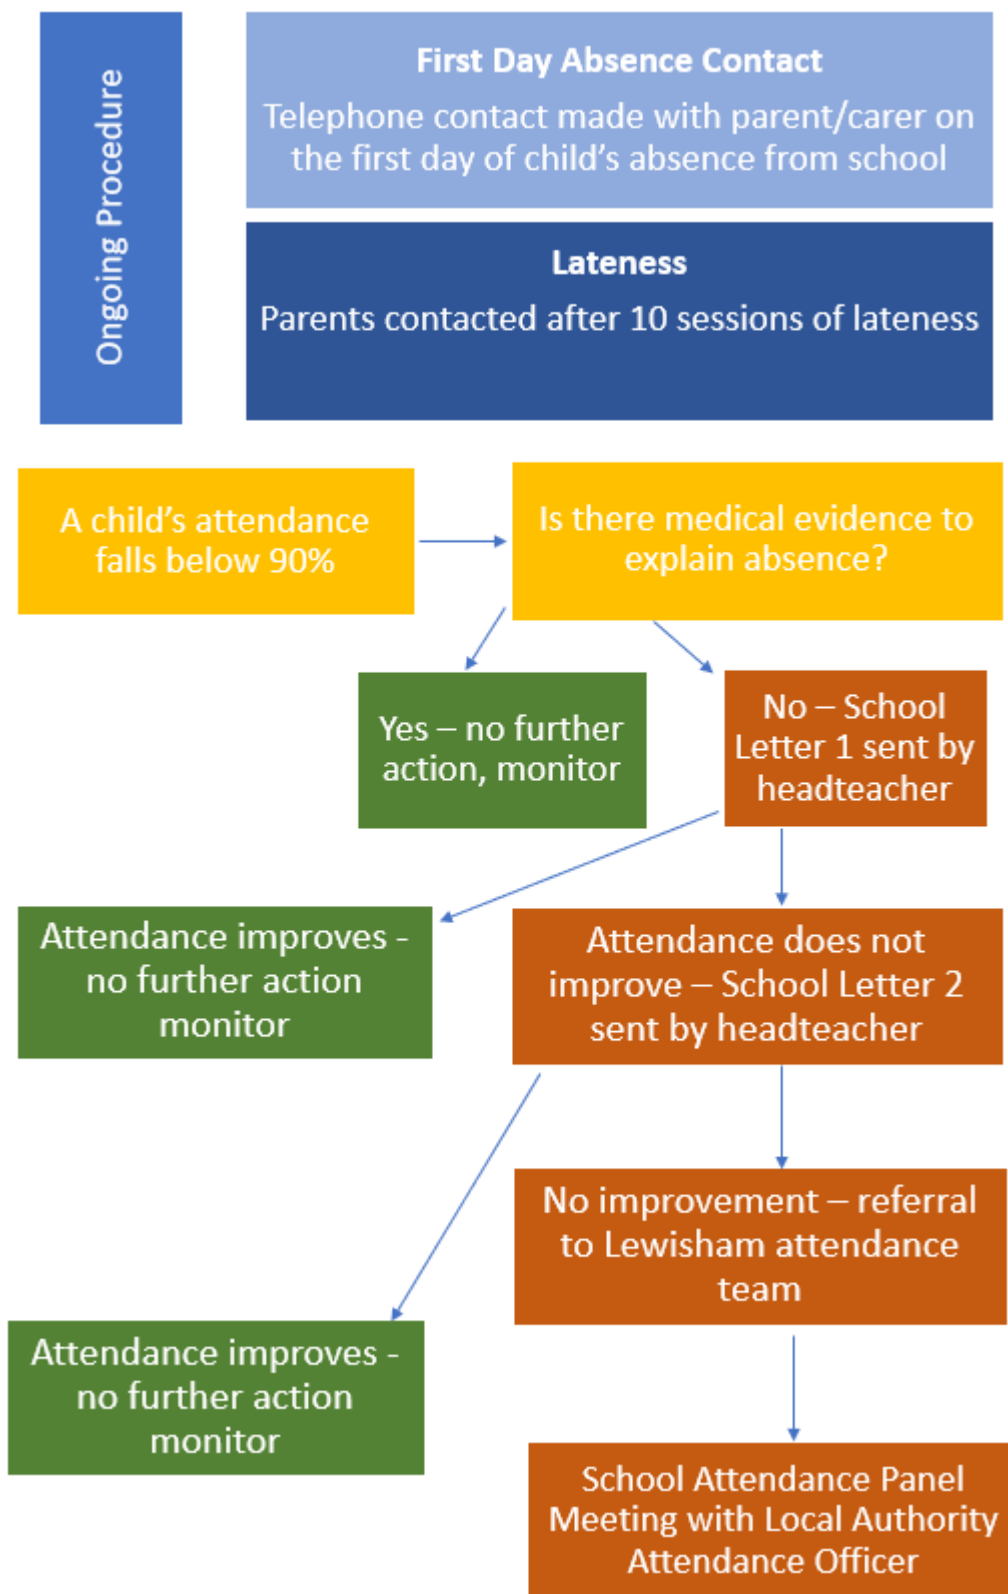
Ongoing Procedure

First Day Absence Contact

Telephone contact made with parent/carer on the first day of child's absence from school

Lateness

Parents contacted after 10 sessions of lateness

A child's attendance falls below 90%

Is there medical evidence to explain absence?

Yes – no further action, monitor

No – School Letter 1 sent by headteacher

Attendance improves - no further action monitor

Attendance does not improve – School Letter 2 sent by headteacher

No improvement – referral to Lewisham attendance team

Attendance improves - no further action monitor

School Attendance Panel Meeting with Local Authority Attendance Officer